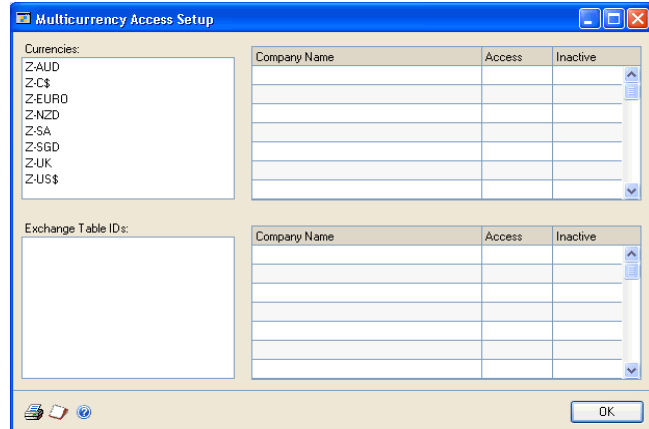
Multicurrency Access Setup

Currencies:
Z-AUD
Z-C$
Z-EURO
Z-NZD
Z-SA
Z-SGD
Z-UK
Z-US$

| Company Name | Access | Inactive |
|---|---|---|

Exchange Table IDs:

| Company Name | Access | Inactive |
|---|---|---|

OK